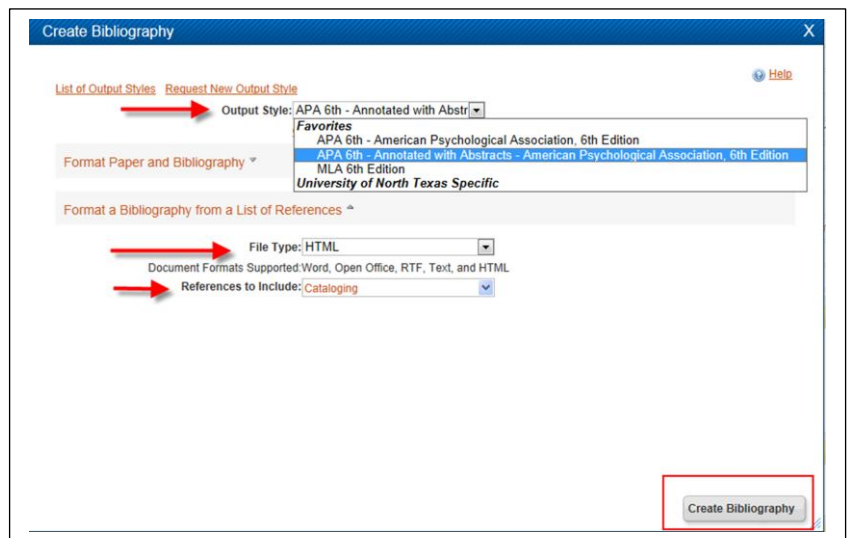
Create Bibliography X

List of Output Styles Request New Output Style

Help

Output Style: APA 6th - Annotated with Abstr

Favorites
APA 6th - American Psychological Association, 6th Edition
APA 6th - Annotated with Abstracts - American Psychological Association, 6th Edition
MLA 6th Edition
University of North Texas Specific

Format Paper and Bibliography

Format a Bibliography from a List of References

File Type: HTML

Document Formats Supported: Word, Open Office, RTF, Text, and HTML

References to Include: Cataloging

Create Bibliography